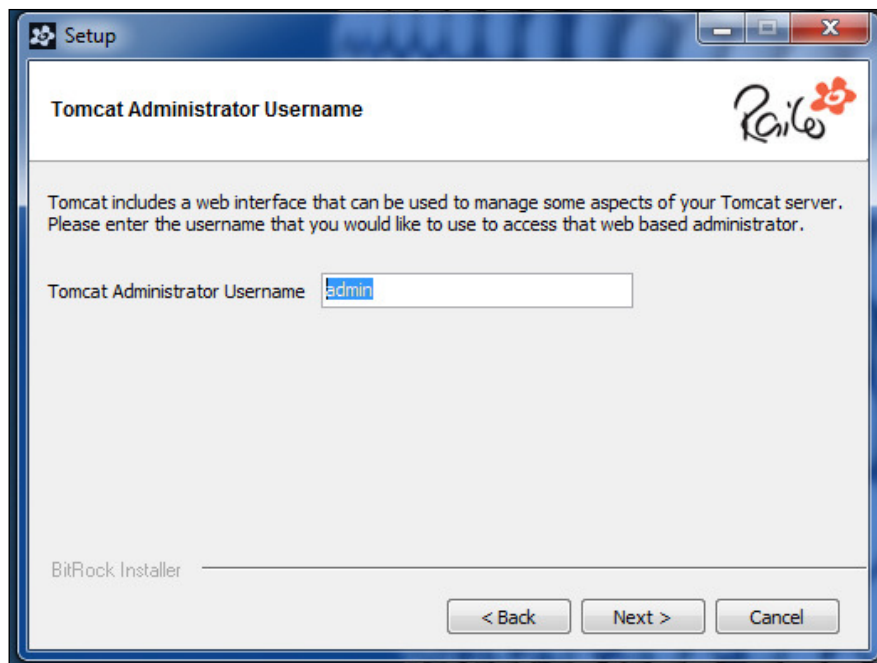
Setup

Tomcat Administrator Username

Railo

Tomcat includes a web interface that can be used to manage some aspects of your Tomcat server. Please enter the username that you would like to use to access that web based administrator.

Tomcat Administrator Username admin

BitRock Installer

< Back Next > Cancel